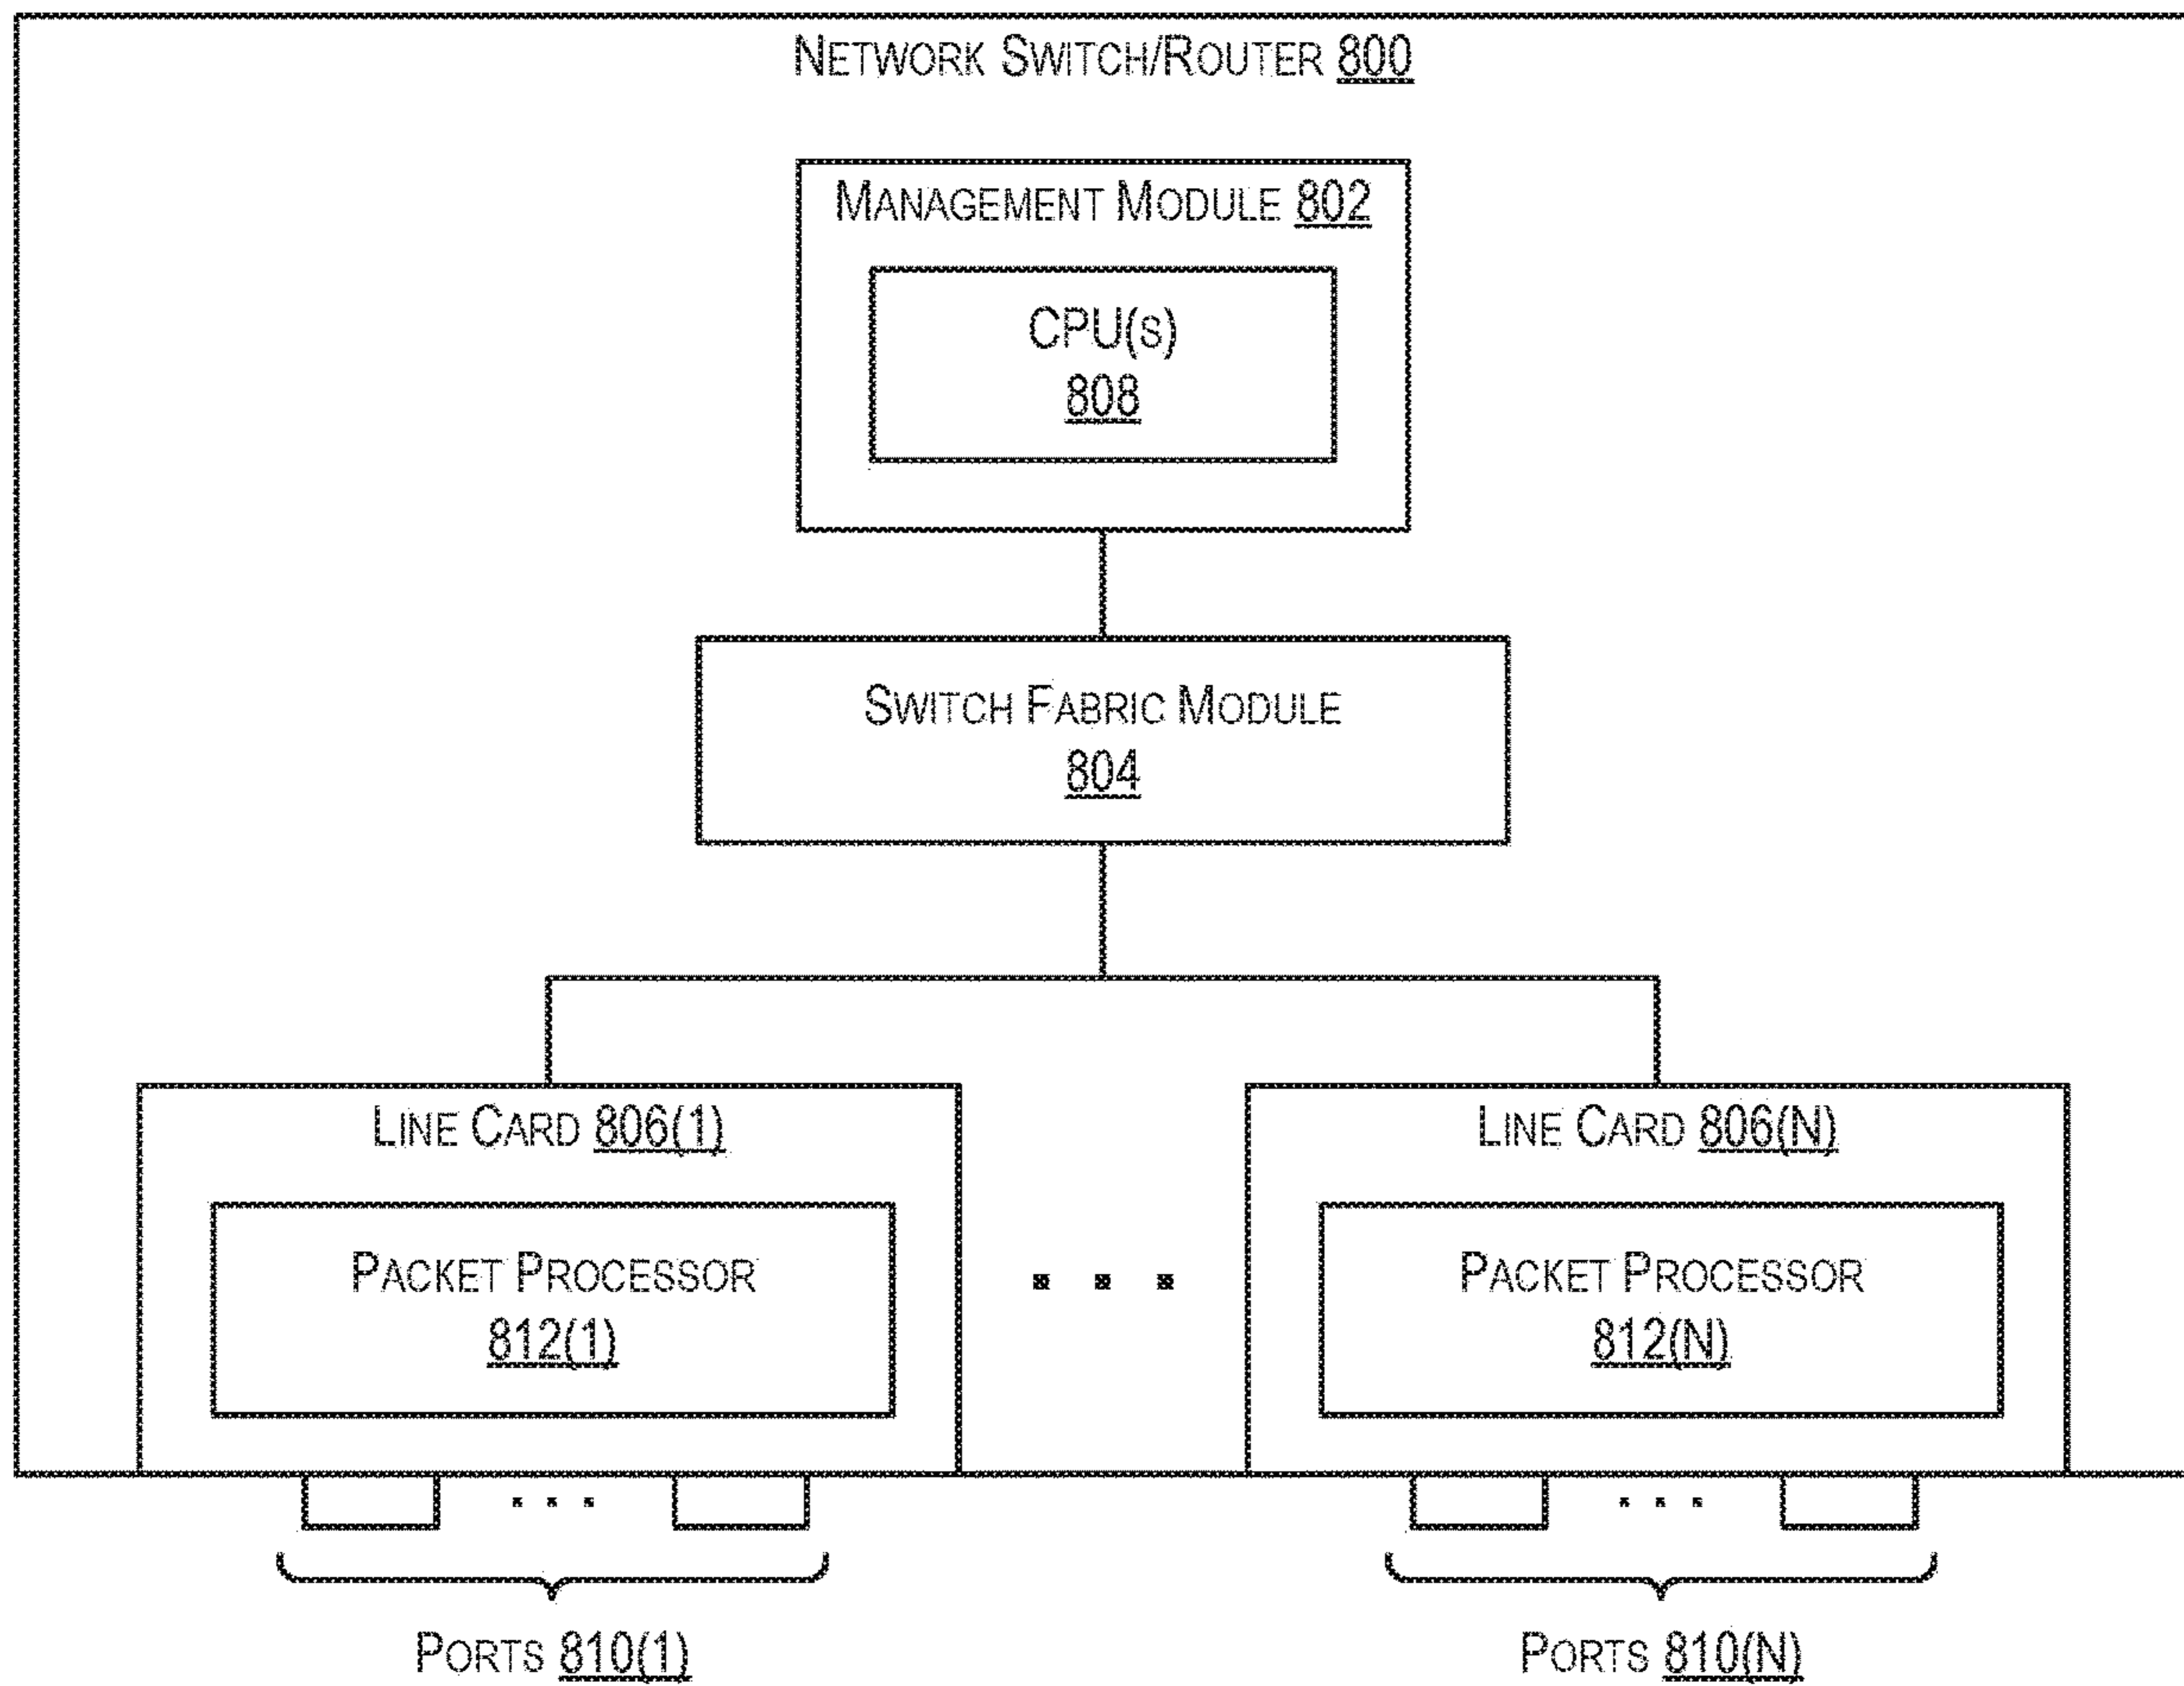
NETWORK SWITCH/ROUTER 800

MANAGEMENT MODULE 802

CPU(S)
808

SWITCH FABRIC MODULE
804

LINE CARD 806(1)

PACKET PROCESSOR
812(1)

. . .

LINE CARD 806(N)

PACKET PROCESSOR
812(N)

. . .

. . .

PORTS 810(1)

PORTS 810(N)